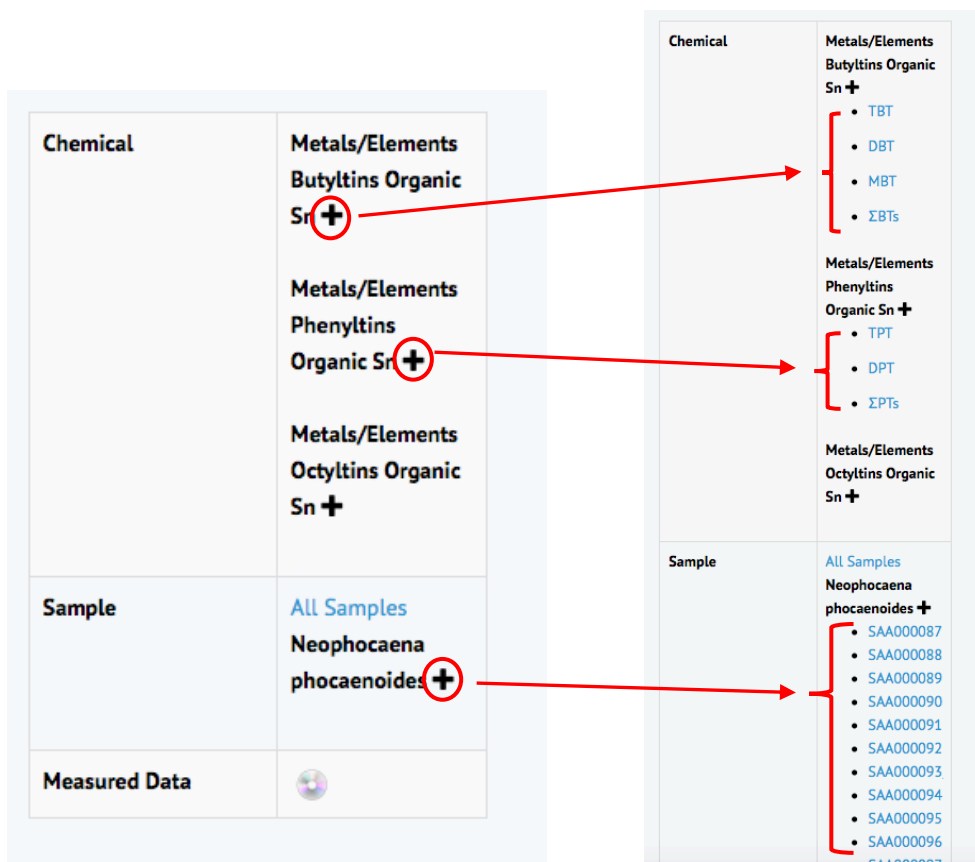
| | |
|---|---|
| Chemical | Metals/Elements Butyltins Organic Sn ✚<br><br>Metals/Elements Phenyltins Organic Sn ✚<br><br>Metals/Elements Octyltins Organic Sn ✚ |
| Sample | All Samples<br>Neophocaena phocaenoides ✚ |
| Measured Data | |

| | |
|---|---|
| Chemical | Metals/Elements Butyltins Organic Sn ✚<br>• TBT<br>• DBT<br>• MBT<br>• ΣBTs<br><br>Metals/Elements Phenyltins Organic Sn ✚<br>• TPT<br>• DPT<br>• ΣPTs<br><br>Metals/Elements Octyltins Organic Sn ✚ |
| Sample | All Samples<br>Neophocaena phocaenoides ✚<br>• SAA000087<br>• SAA000088<br>• SAA000089<br>• SAA000090<br>• SAA000091<br>• SAA000092<br>• SAA000093<br>• SAA000094<br>• SAA000095<br>• SAA000096<br>• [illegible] |